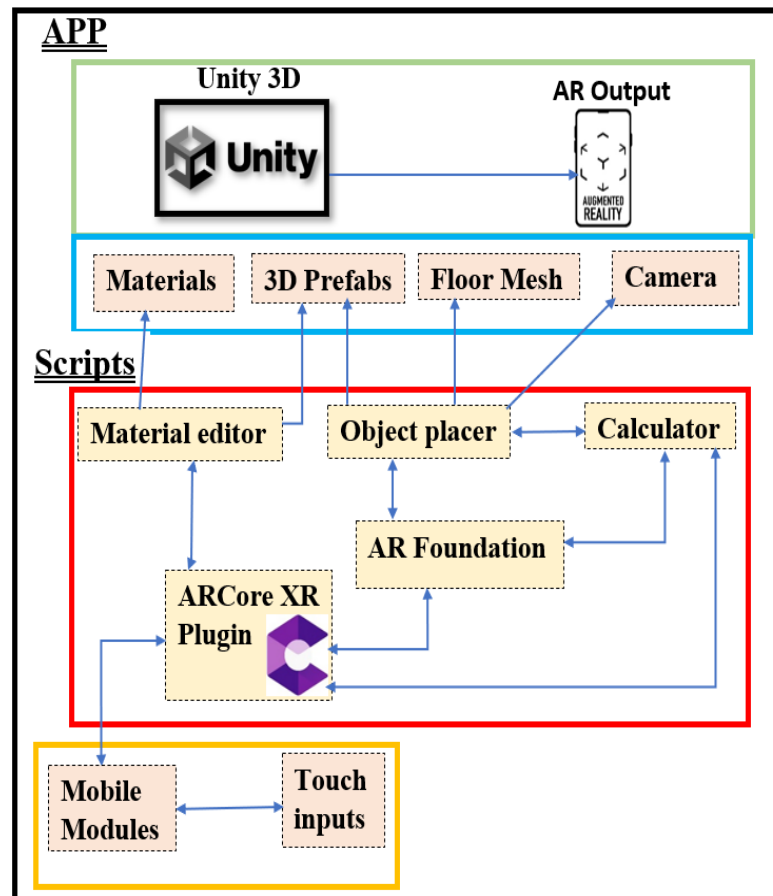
APP

Unity 3D

Unity

AR Output

AUGMENTED REALITY

Materials

3D Prefabs

Floor Mesh

Camera

Scripts

Material editor

Object placer

Calculator

AR Foundation

ARCore XR Plugin

Mobile Modules

Touch inputs